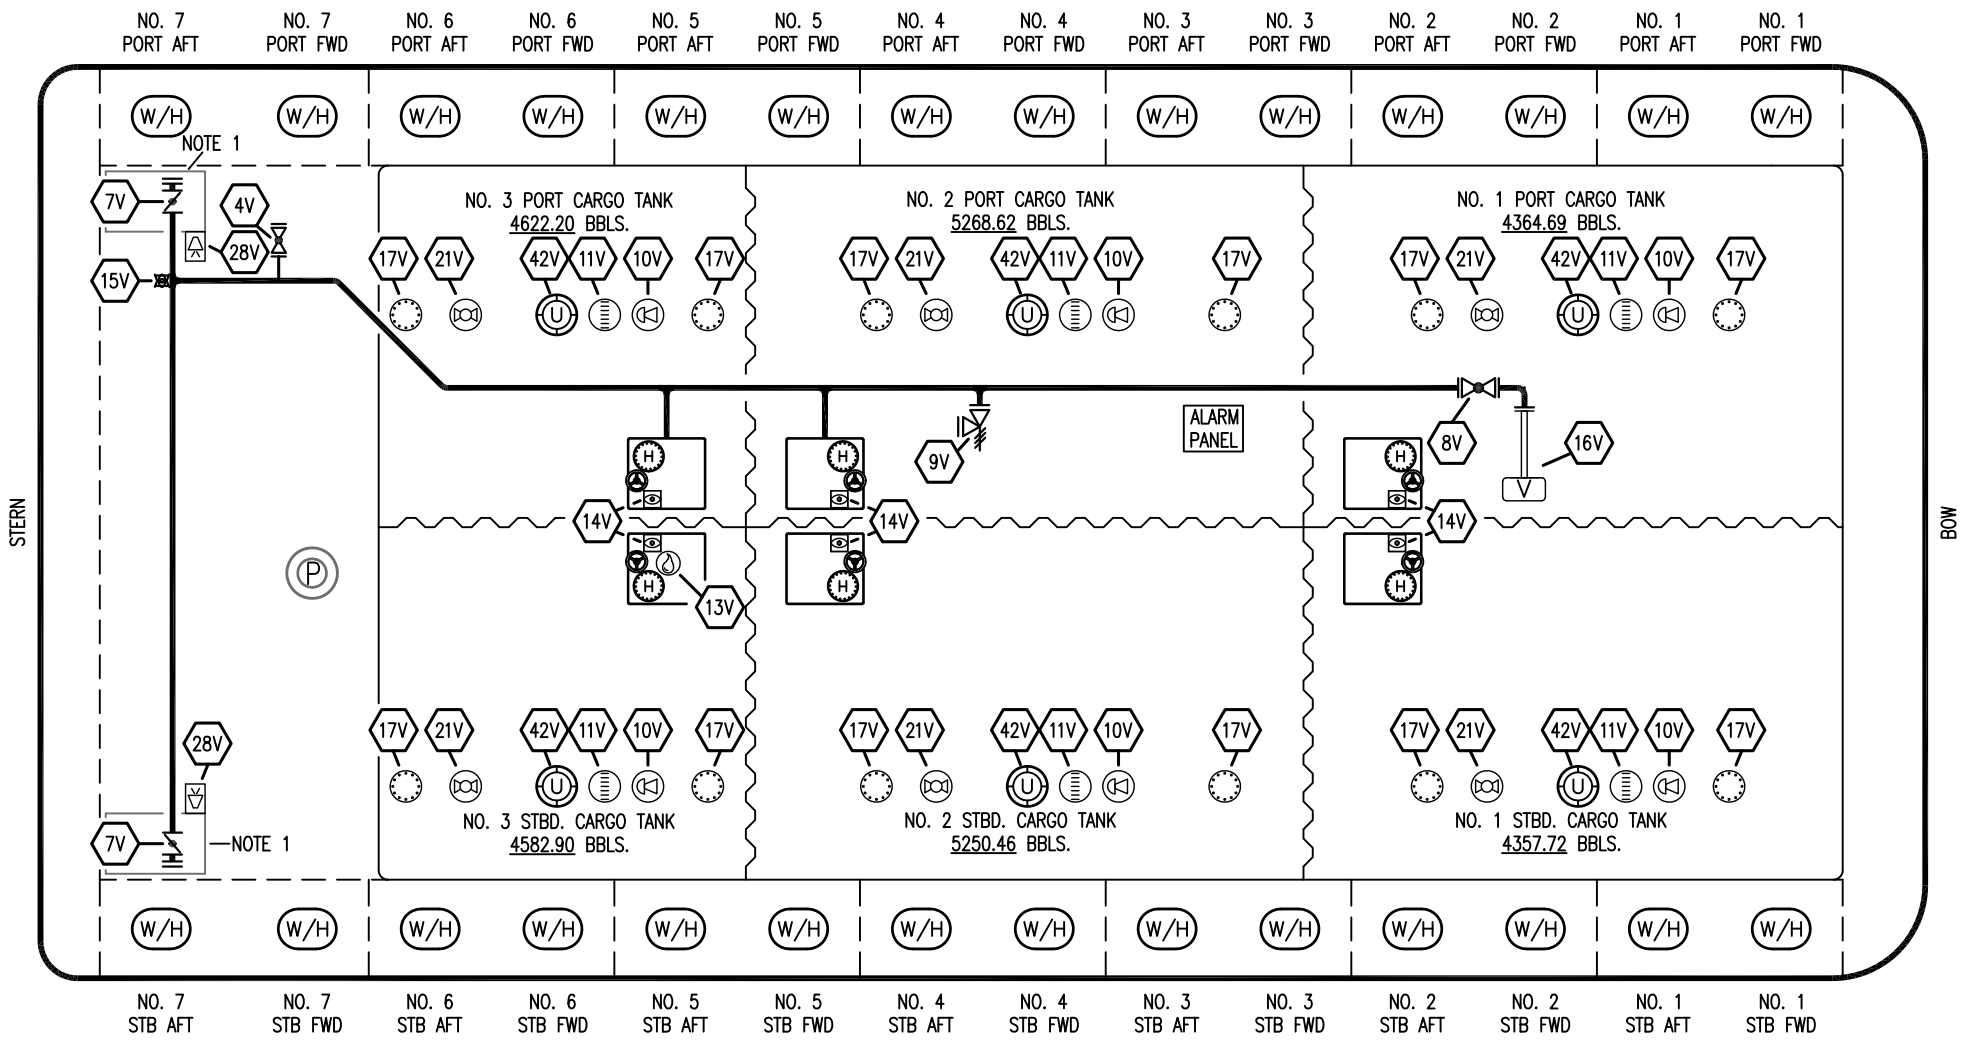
NO. 7 PORT AFT NO. 7 PORT FWD NO. 6 PORT AFT NO. 6 PORT FWD NO. 5 PORT AFT NO. 5 PORT FWD NO. 4 PORT AFT NO. 4 PORT FWD NO. 3 PORT AFT NO. 3 PORT FWD NO. 2 PORT AFT NO. 2 PORT FWD NO. 1 PORT AFT NO. 1 PORT FWD

W/H W/H W/H W/H W/H W/H W/H W/H W/H W/H W/H W/H W/H W/H

NOTE 1

7V 4V 28V 15V

NO. 3 PORT CARGO TANK
4622.20 BBLS.

17V 21V 42V 11V 10V 17V

U

NO. 2 PORT CARGO TANK
5268.62 BBLS.

17V 21V 42V 11V 10V 17V

U

NO. 1 PORT CARGO TANK
4364.69 BBLS.

17V 21V 42V 11V 10V 17V

U

ALARM PANEL

9V 8V 16V

V

H H H

14V 14V 14V

STERN

P

BOW

H H H

13V

28V

7V NOTE 1

17V 21V 42V 11V 10V 17V

U

NO. 3 STBD. CARGO TANK
4582.90 BBLS.

17V 21V 42V 11V 10V 17V

U

NO. 2 STBD. CARGO TANK
5250.46 BBLS.

17V 21V 42V 11V 10V 17V

U

NO. 1 STBD. CARGO TANK
4357.72 BBLS.

W/H W/H W/H W/H W/H W/H W/H W/H W/H W/H W/H W/H W/H W/H

NO. 7 STB AFT NO. 7 STB FWD NO. 6 STB AFT NO. 6 STB FWD NO. 5 STB AFT NO. 5 STB FWD NO. 4 STB AFT NO. 4 STB FWD NO. 3 STB AFT NO. 3 STB FWD NO. 2 STB AFT NO. 2 STB FWD NO. 1 STB AFT NO. 1 STB FWD